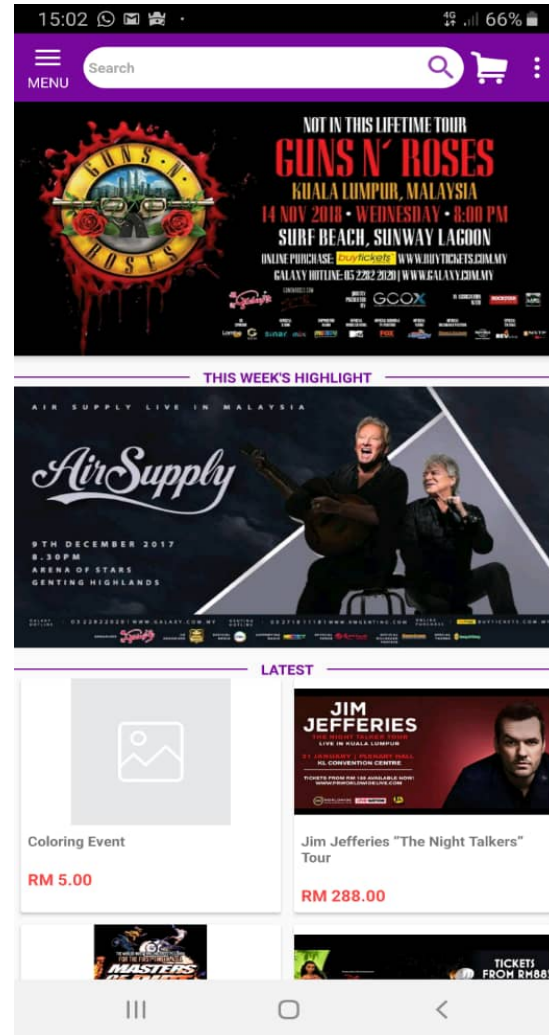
15:02 66%

MENU

Search

GUNS N' ROSES

NOT IN THIS LIFETIME TOUR

GUNS N' ROSES

KUALA LUMPUR, MALAYSIA

14 NOV 2018 • WEDNESDAY • 8:00 PM

SURF BEACH, SUNWAY LAGOON

ONLINE PURCHASE: buytickets WWW.BUYTICKETS.COM.MY

GALAXY HOTLINE: 03 2282 2020 | WWW.GALAXY.COM.MY

GCOX

THIS WEEK'S HIGHLIGHT

AIR SUPPLY LIVE IN MALAYSIA

Air Supply

9TH DECEMBER 2017

8.30PM

ARENA OF STARS

GENTING HIGHLANDS

LATEST

Coloring Event

RM 5.00

JIM JEFFERIES

THE NIGHT TALKER TOUR

LIVE IN KUALA LUMPUR

KL CONVENTION CENTRE

Jim Jefferies "The Night Talkers" Tour

RM 288.00

MASTERS

TICKETS FROM RM88